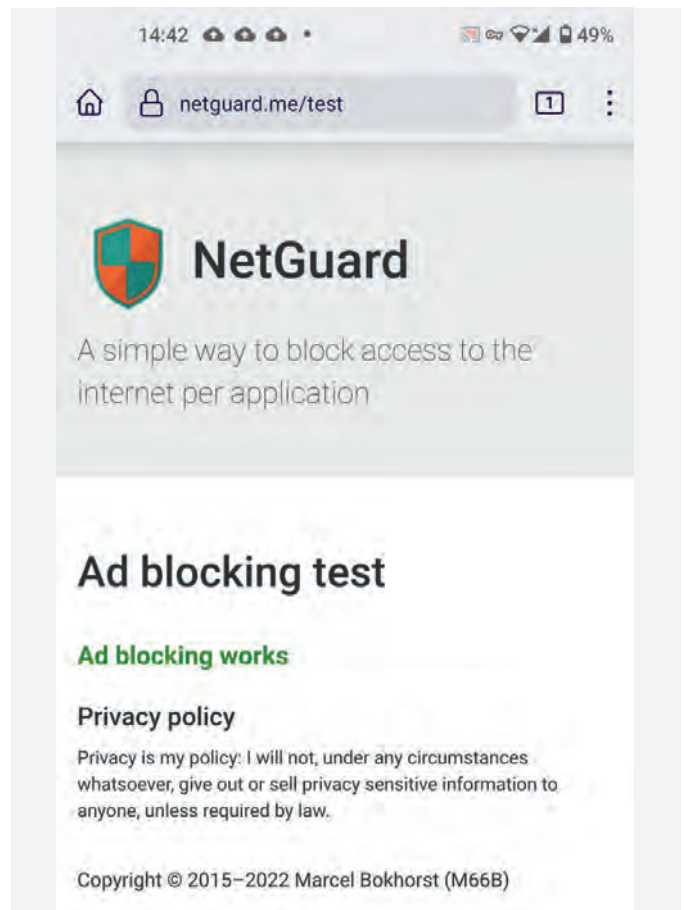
14:42 • 49%

netguard.me/test

1

NetGuard

A simple way to block access to the internet per application

Ad blocking test

Ad blocking works

Privacy policy

Privacy is my policy: I will not, under any circumstances whatsoever, give out or sell privacy sensitive information to anyone, unless required by law.

Copyright © 2015–2022 Marcel Bokhorst (M66B)